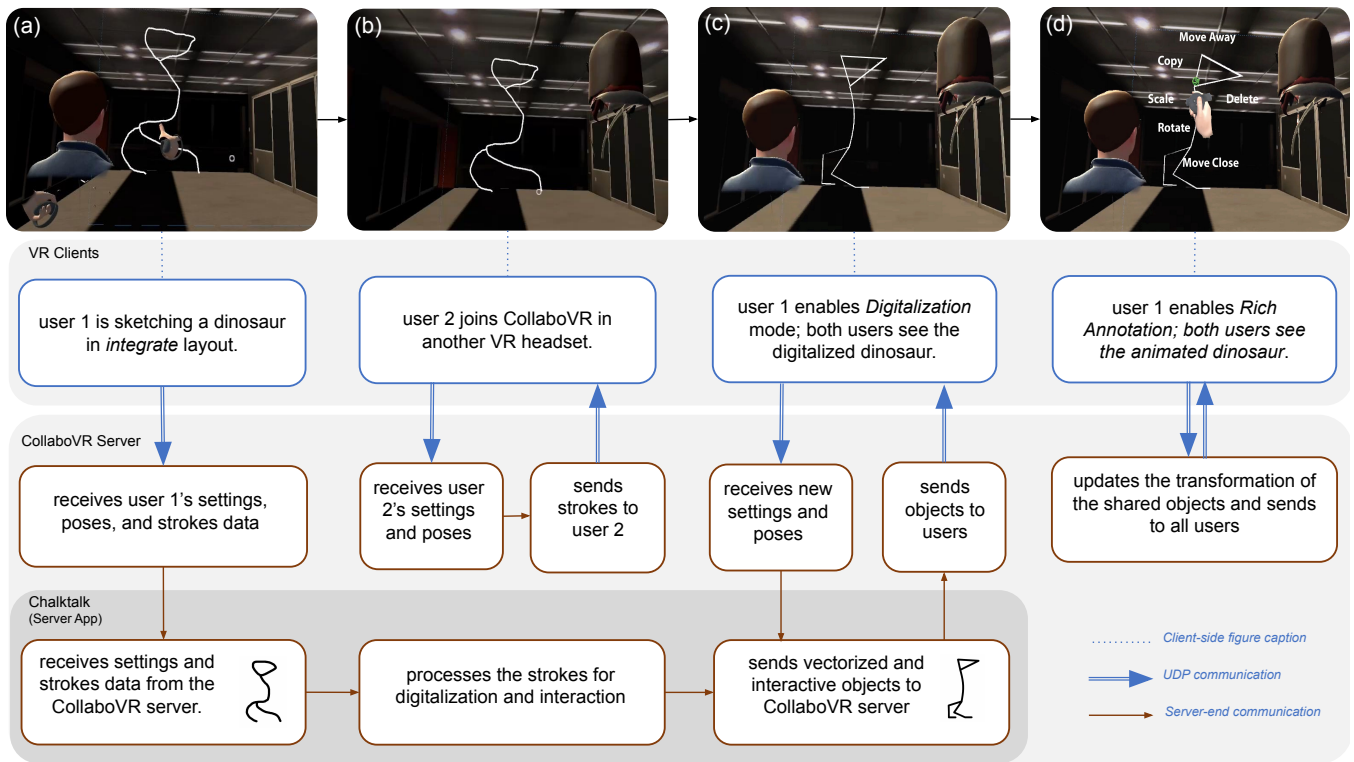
(a)

(b)

(c)

(d)

Move Away
Copy
Scale
Delete
Rotate
Move Close

VR Clients

user 1 is sketching a dinosaur in *integrate* layout.

user 2 joins CollaboVR in another VR headset.

user 1 enables *Digitalization* mode; both users see the digitalized dinosaur.

user 1 enables *Rich Annotation; both users see the animated dinosaur*.

CollaboVR Server

receives user 1's settings, poses, and strokes data

receives user 2's settings and poses

sends strokes to user 2

receives new settings and poses

sends objects to users

updates the transformation of the shared objects and sends to all users

Chalktalk
(Server App)

receives settings and strokes data from the CollaboVR server.

processes the strokes for digitalization and interaction

sends vectorized and interactive objects to CollaboVR server

Client-side figure caption

UDP communication

Server-end communication